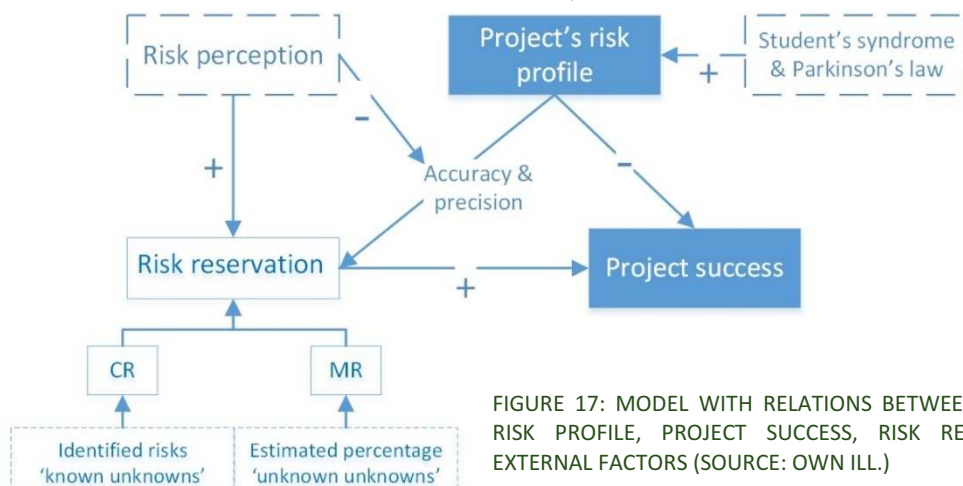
Risk perception

Project's risk profile

Student's syndrome & Parkinson's law

+

–

+

Accuracy & precision

–

Risk reservation

+

Project success

CR

MR

Identified risks 'known unknowns'

Estimated percentage 'unknown unknowns'

FIGURE 17: MODEL WITH RELATIONS BETWEE RISK PROFILE, PROJECT SUCCESS, RISK RE EXTERNAL FACTORS (SOURCE: OWN ILL.)